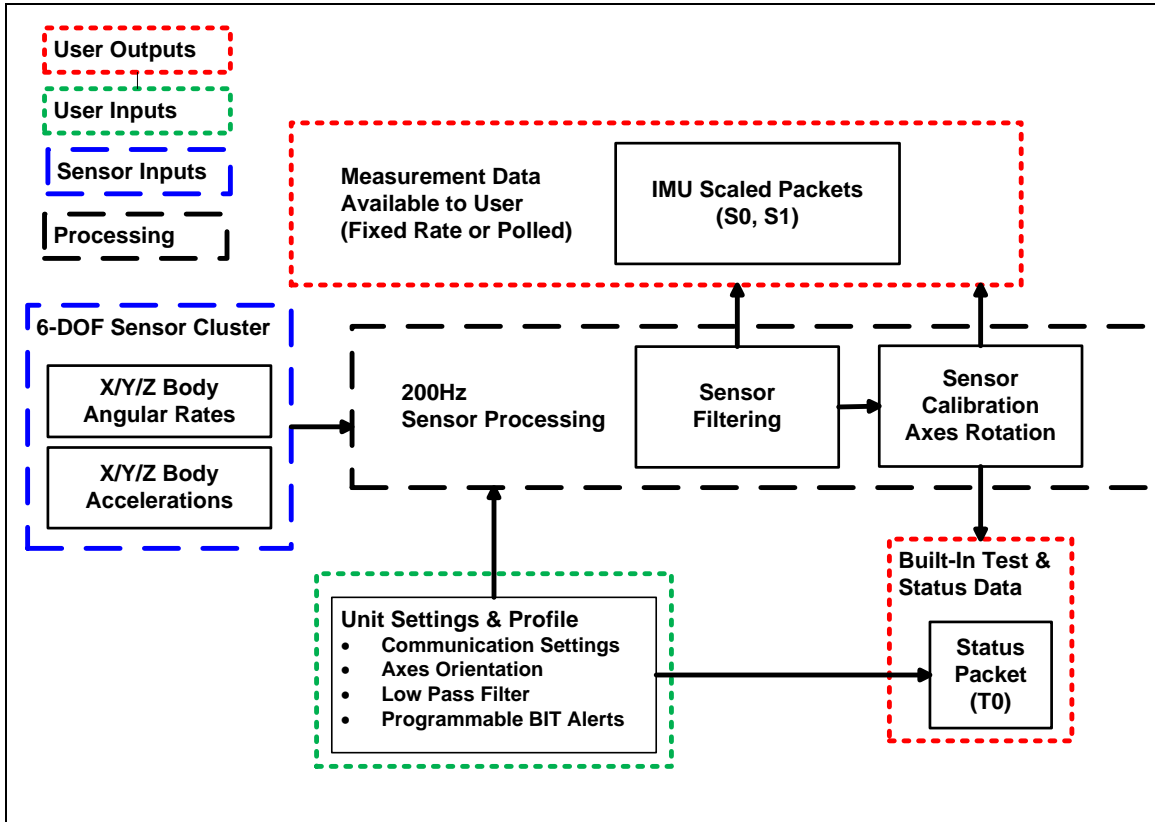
User Outputs

User Inputs

Sensor Inputs

Processing

Measurement Data Available to User (Fixed Rate or Polled)

IMU Scaled Packets (S0, S1)

6-DOF Sensor Cluster

X/Y/Z Body Angular Rates

X/Y/Z Body Accelerations

200Hz Sensor Processing

Sensor Filtering

Sensor Calibration Axes Rotation

Built-In Test & Status Data

Status Packet (T0)

Unit Settings & Profile
- Communication Settings
- Axes Orientation
- Low Pass Filter
- Programmable BIT Alerts